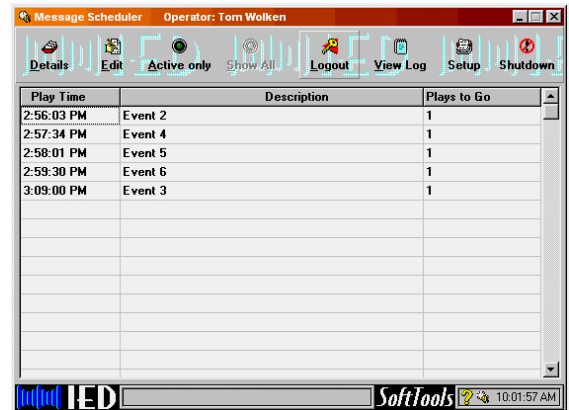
Message Scheduler Operator: Tom Wolken

Details Edit Active only Show All Logout View Log Setup Shutdown

| Play Time | Description | Plays to Go |
|---|---|---|
| 2:56:03 PM | Event 2 | 1 |
| 2:57:34 PM | Event 4 | 1 |
| 2:58:01 PM | Event 5 | 1 |
| 2:59:30 PM | Event 6 | 1 |
| 3:09:00 PM | Event 3 | 1 |

IED SoftTools 10:01:57 AM